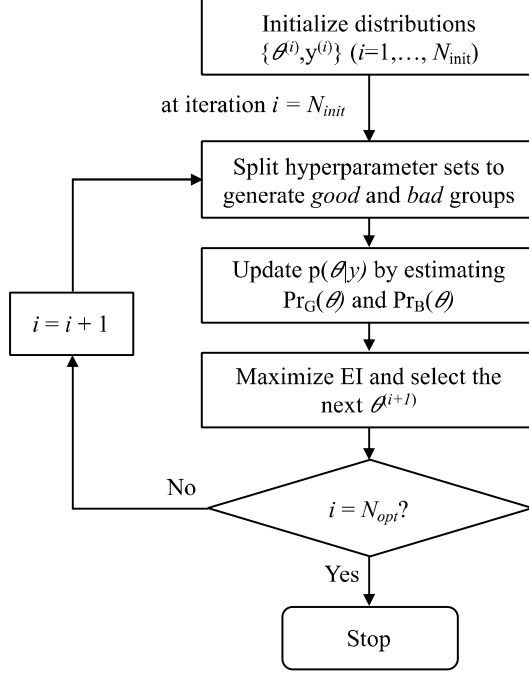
Initialize distributions $\{\theta^{(i)}, y^{(i)}\}$ ($i$=1,…, $N_{\text{init}}$)

at iteration $i = N_{init}$

Split hyperparameter sets to generate *good* and *bad* groups

Update $p(\theta|y)$ by estimating $Pr_G(\theta)$ and $Pr_B(\theta)$

$i = i + 1$

Maximize EI and select the next $\theta^{(i+1)}$

No

$i = N_{opt}$?

Yes

Stop